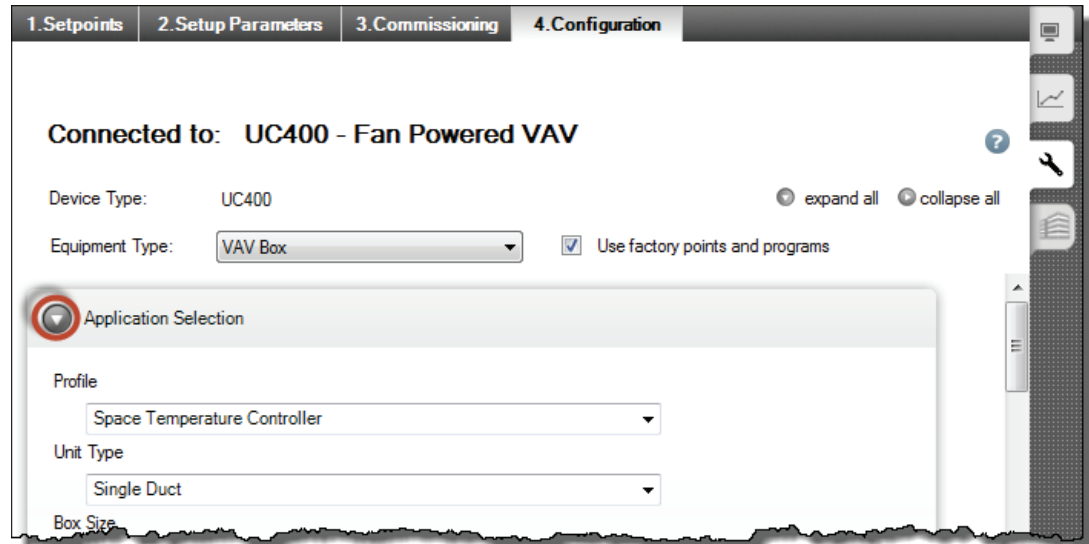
1.Setpoints | 2.Setup Parameters | 3.Commissioning | 4.Configuration

Connected to: UC400 - Fan Powered VAV

Device Type: UC400

expand all collapse all

Equipment Type: VAV Box

Use factory points and programs

Application Selection

Profile

Space Temperature Controller

Unit Type

Single Duct

Box Size